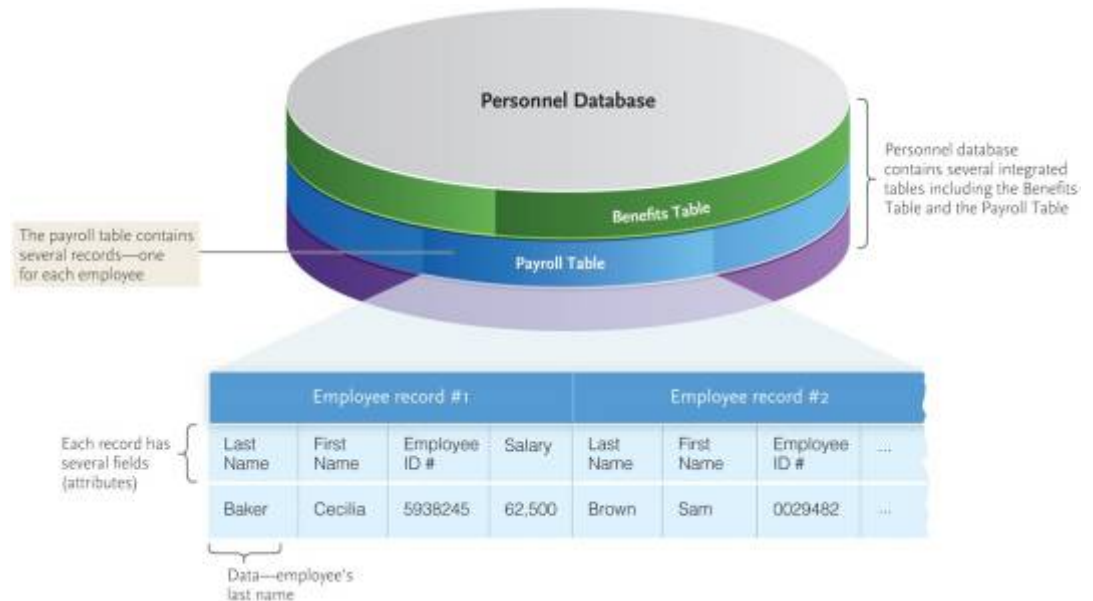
Personnel Database

Personnel database contains several integrated tables including the Benefits Table and the Payroll Table

Benefits Table

The payroll table contains several records—one for each employee

Payroll Table

| Employee record #1 | | | | Employee record #2 | | | |
|---|---|---|---|---|---|---|---|
| Last Name | First Name | Employee ID # | Salary | Last Name | First Name | Employee ID # | ... |
| Baker | Cecilia | 5938245 | 62,500 | Brown | Sam | 0029482 | ... |

Each record has several fields (attributes)

Data—employee's last name